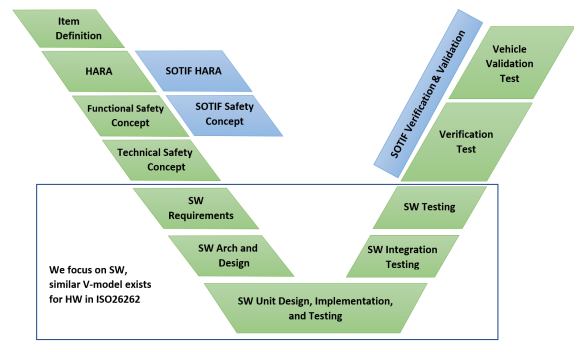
Item Definition

HARA

SOTIF HARA

Functional Safety Concept

SOTIF Safety Concept

Technical Safety Concept

SOTIF Verification & Validation

Vehicle Validation Test

Verification Test

SW Requirements

SW Testing

SW Arch and Design

SW Integration Testing

We focus on SW, similar V-model exists for HW in ISO26262

SW Unit Design, Implementation, and Testing